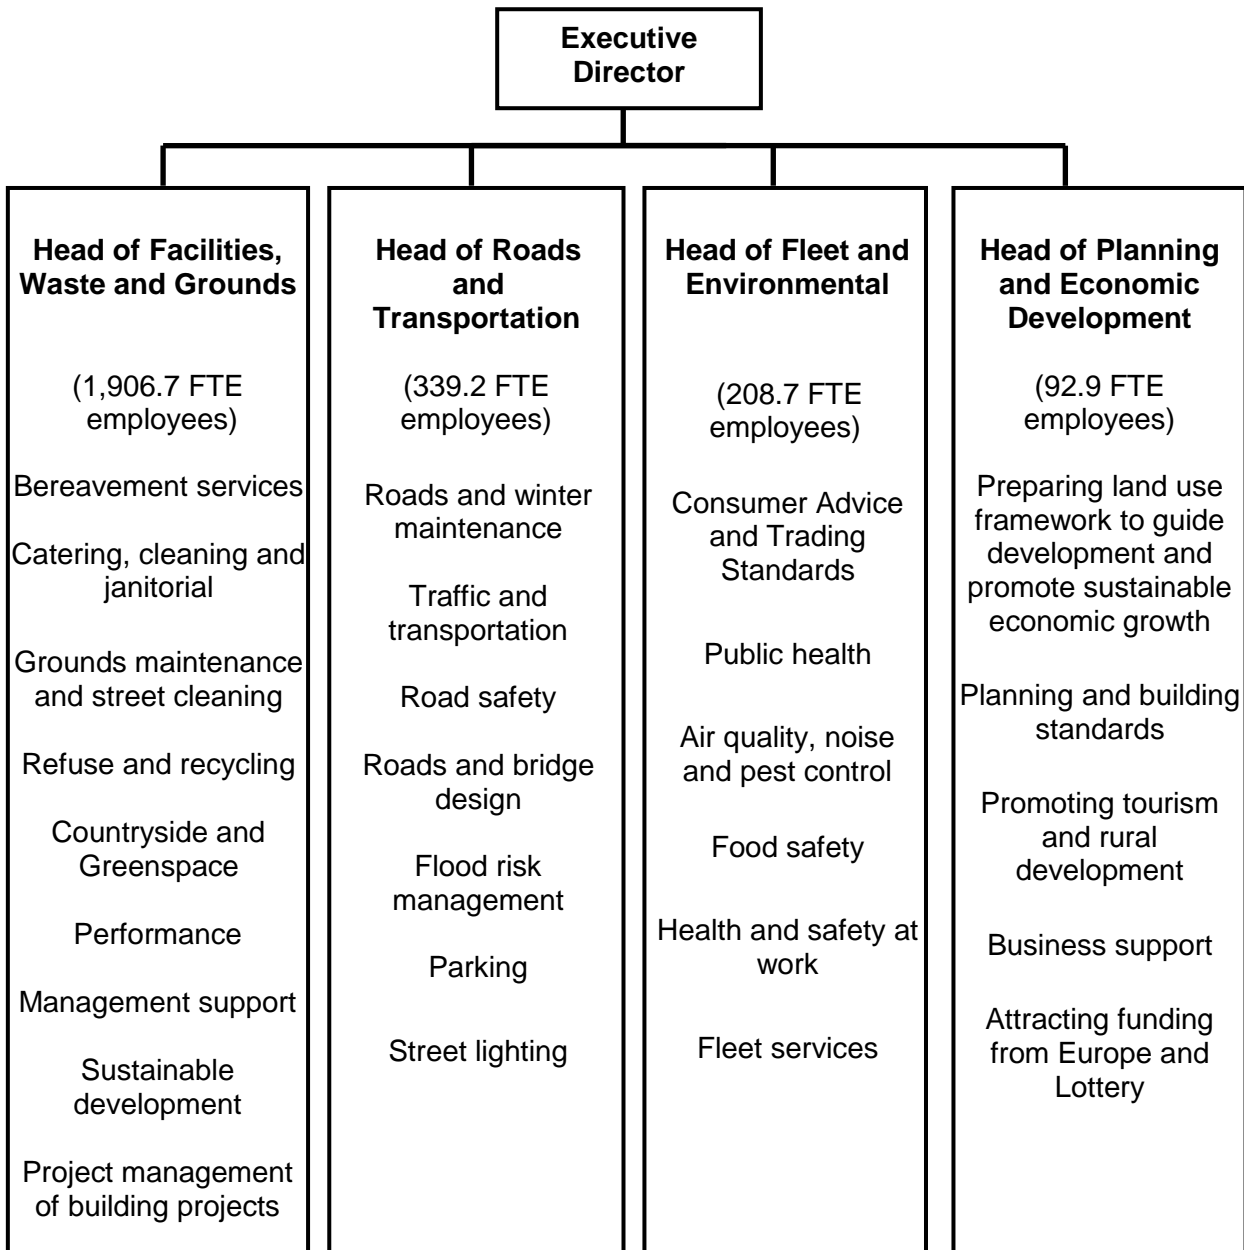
Executive Director

Head of Facilities, Waste and Grounds

(1,906.7 FTE employees)

Bereavement services

Catering, cleaning and janitorial

Grounds maintenance and street cleaning

Refuse and recycling

Countryside and Greenspace

Performance

Management support

Sustainable development

Project management of building projects

Head of Roads and Transportation

(339.2 FTE employees)

Roads and winter maintenance

Traffic and transportation

Road safety

Roads and bridge design

Flood risk management

Parking

Street lighting

Head of Fleet and Environmental

(208.7 FTE employees)

Consumer Advice and Trading Standards

Public health

Air quality, noise and pest control

Food safety

Health and safety at work

Fleet services

Head of Planning and Economic Development

(92.9 FTE employees)

Preparing land use framework to guide development and promote sustainable economic growth

Planning and building standards

Promoting tourism and rural development

Business support

Attracting funding from Europe and Lottery